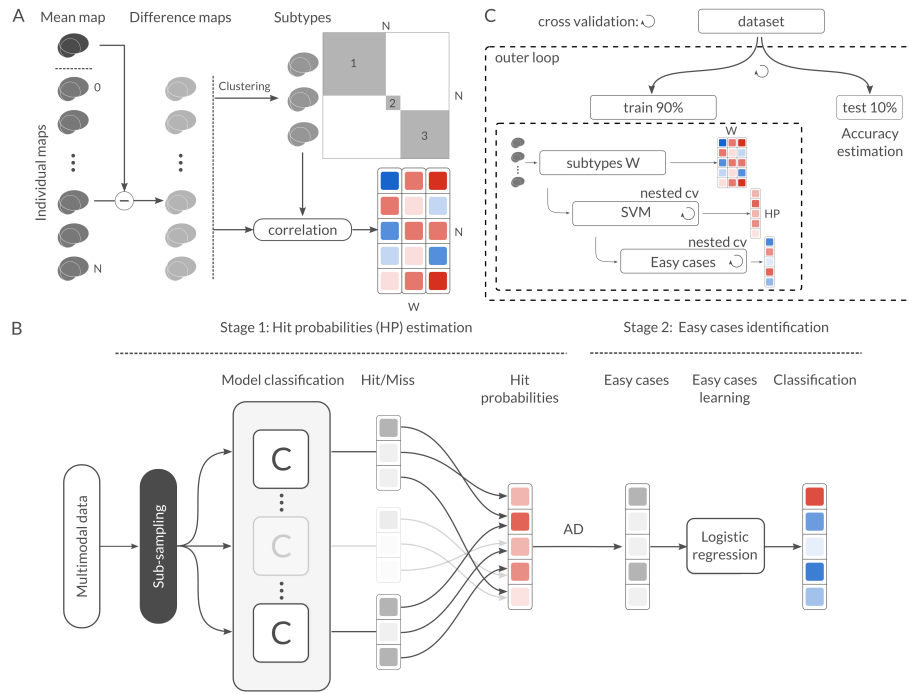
A

Mean map

Difference maps

Subtypes

N

1

2

3

N

Clustering

0

Individual maps

N

correlation

N

W

C

cross validation:

dataset

outer loop

train 90%

test 10%

Accuracy estimation

W

subtypes W

nested cv

SVM

HP

nested cv

Easy cases

B

Stage 1: Hit probabilities (HP) estimation

Stage 2: Easy cases identification

Model classification

Hit/Miss

Hit probabilities

Easy cases

Easy cases learning

Classification

Multimodal data

Sub-sampling

C

C

C

AD

Logistic regression